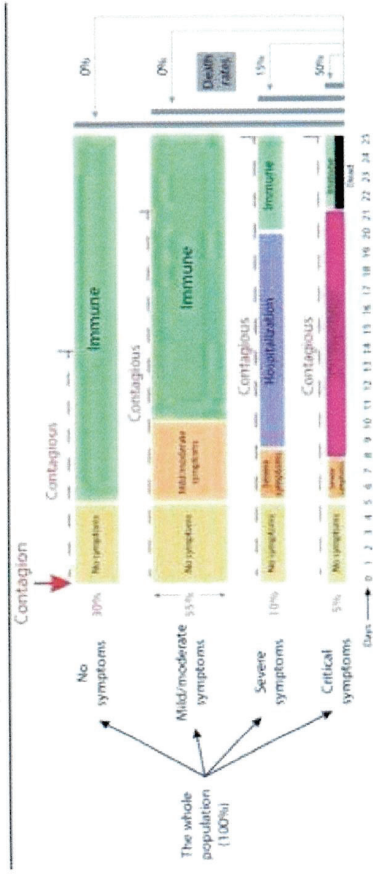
Contagion

The whole population (100%)

No symptoms

30%

No symptoms

Contagious

Immune

0%

Mild/moderate symptoms

55%

No symptoms

Mild/moderate symptoms

Contagious

Immune

0%

Death rates

Severe symptoms

10%

No symptoms

Severe symptoms

Contagious

Hospitalization

Immune

15%

Critical symptoms

5%

No symptoms

Severe symptoms

Contagious

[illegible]

Immune

Dead

50%

Days 0 1 2 3 4 5 6 7 8 9 10 11 12 13 14 15 16 17 18 19 20 21 22 23 24 25